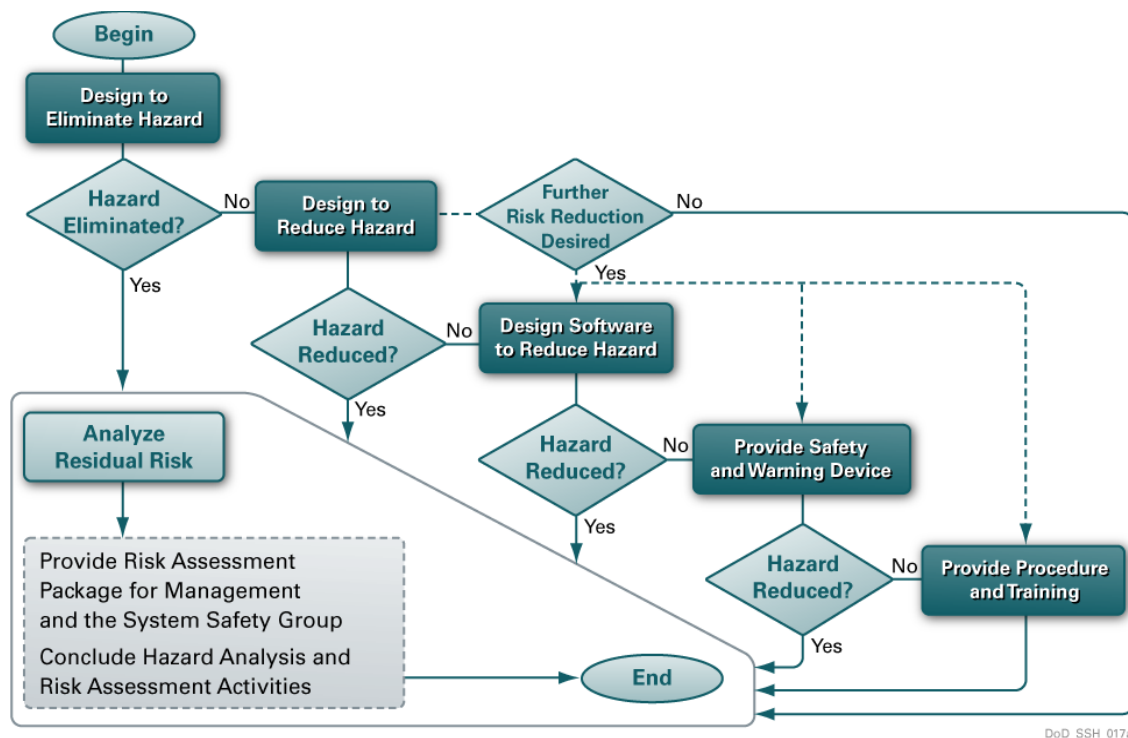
Begin

Design to Eliminate Hazard

Hazard Eliminated?

No

Design to Reduce Hazard

Further Risk Reduction Desired

No

Yes

Yes

Hazard Reduced?

No

Design Software to Reduce Hazard

Yes

Analyze Residual Risk

Hazard Reduced?

No

Provide Safety and Warning Device

Yes

Provide Risk Assessment Package for Management and the System Safety Group

Conclude Hazard Analysis and Risk Assessment Activities

Hazard Reduced?

No

Provide Procedure and Training

Yes

End

DoD SSH 017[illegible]